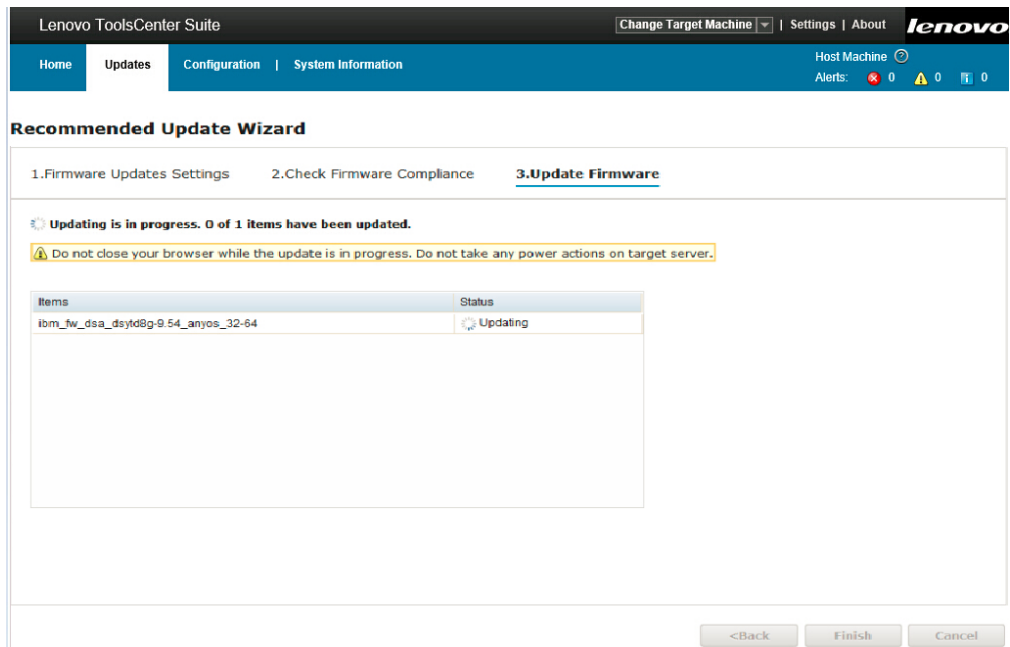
Lenovo ToolsCenter Suite

Change Target Machine | Settings | About lenovo

Home Updates Configuration | System Information

Host Machine ?
Alerts: 0 0 0

Recommended Update Wizard

1.Firmware Updates Settings 2.Check Firmware Compliance 3.Update Firmware

Updating is in progress. 0 of 1 items have been updated.

Do not close your browser while the update is in progress. Do not take any power actions on target server.

| Items | Status |
|---|---|
| ibm_fw_dsa_dsytd8g-9.54_anyos_32-64 | Updating |

<Back Finish Cancel